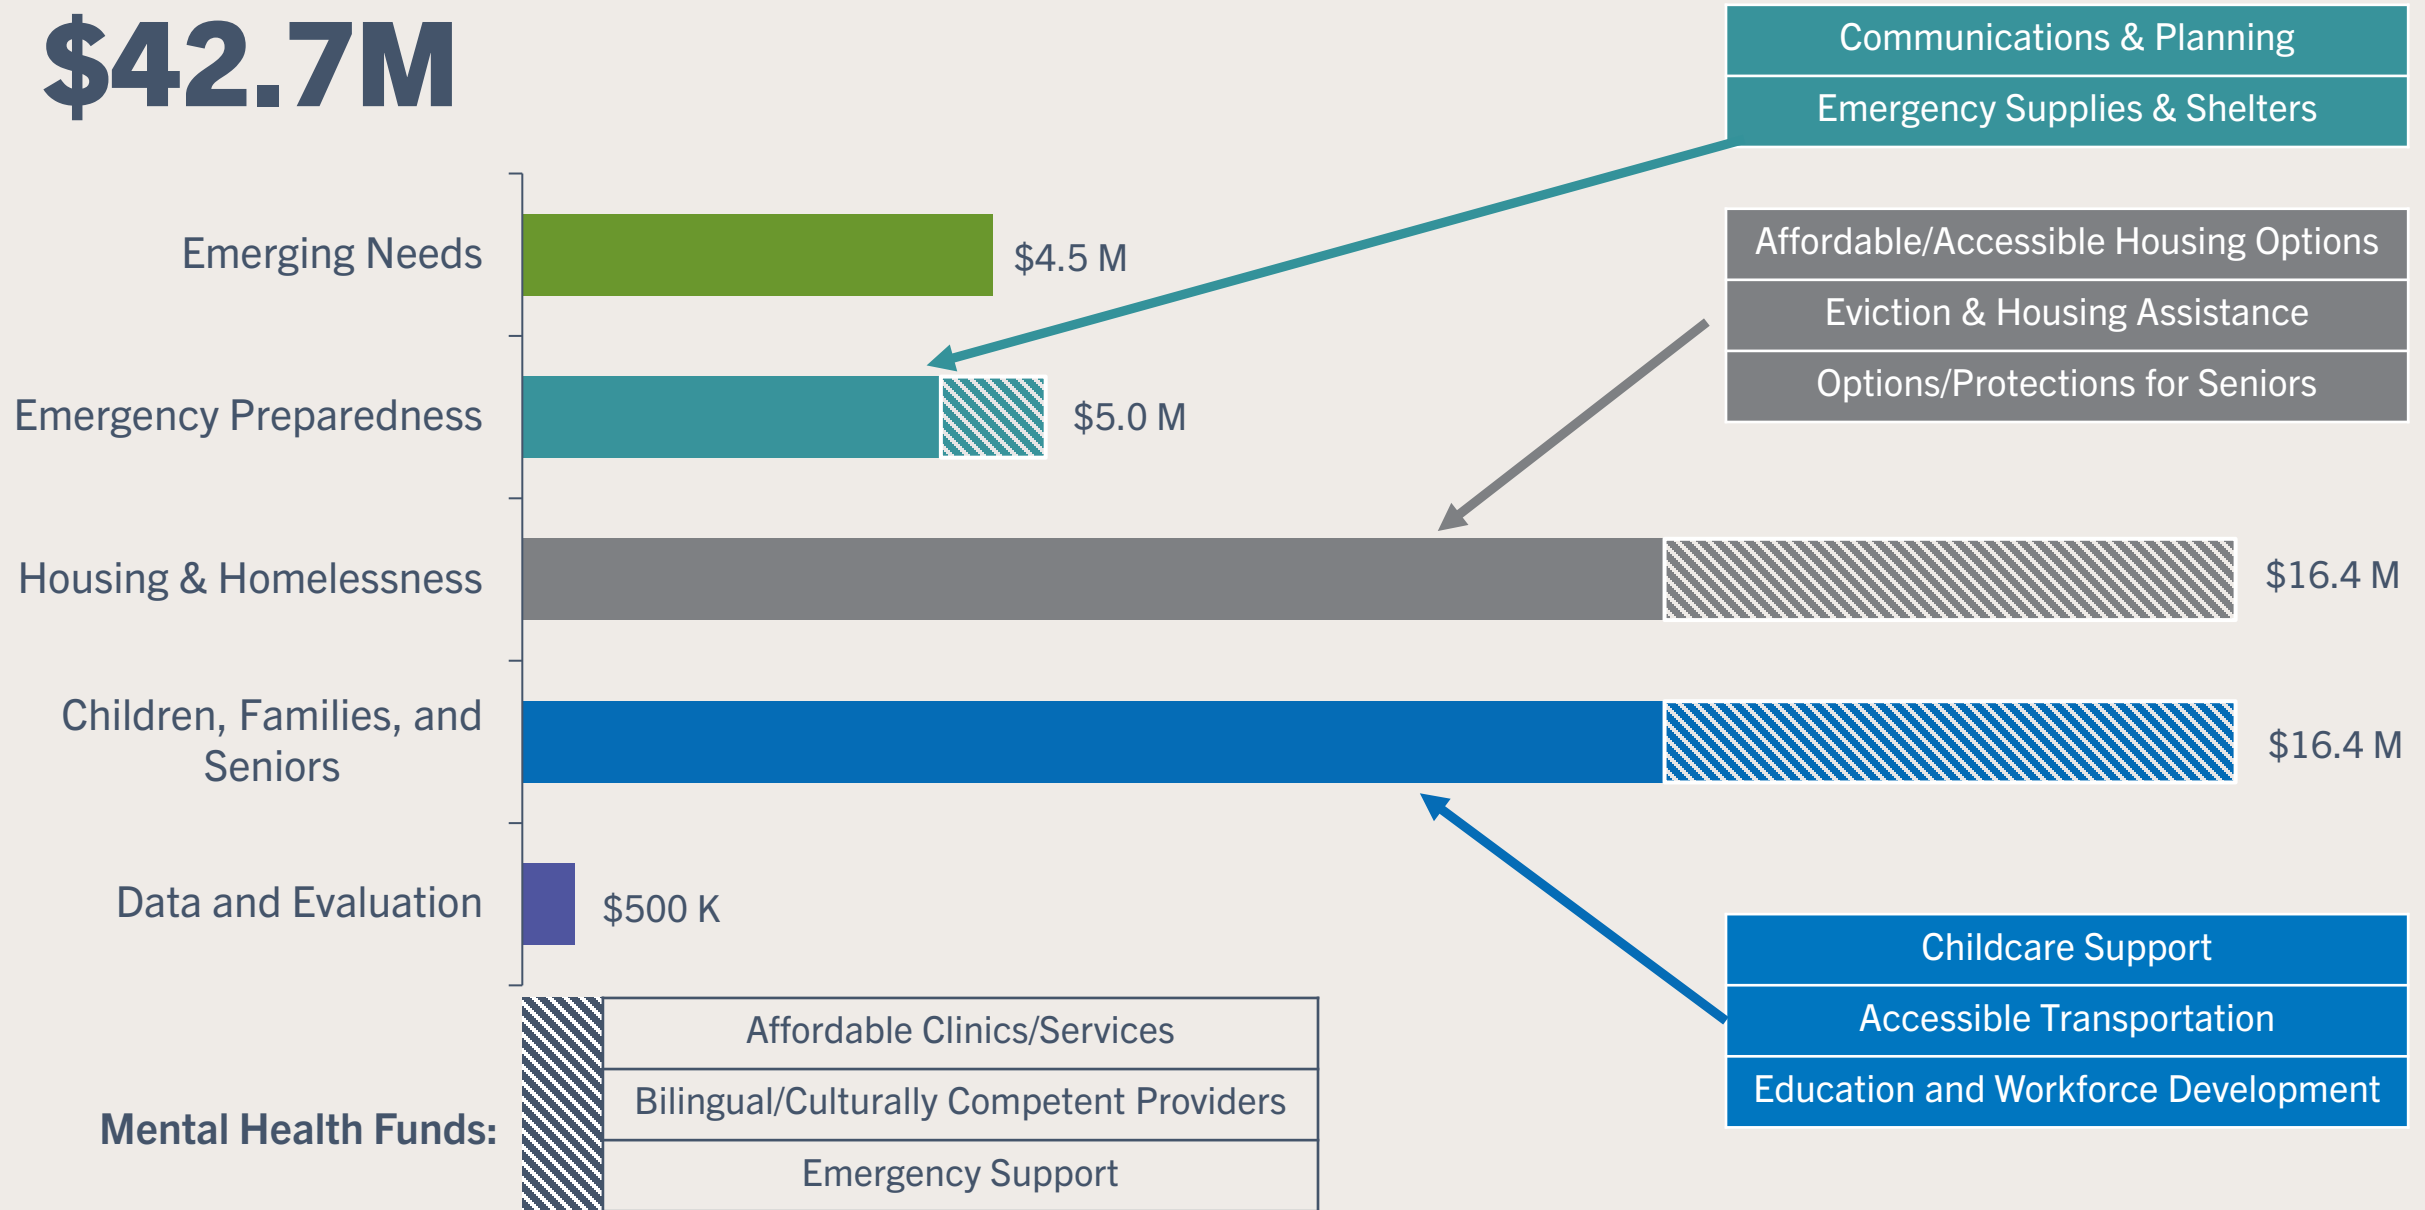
$42.7M

Communications & Planning
Emergency Supplies & Shelters

Affordable/Accessible Housing Options
Eviction & Housing Assistance
Options/Protections for Seniors

Emerging Needs $4.5 M
Emergency Preparedness $5.0 M
Housing & Homelessness $16.4 M
Children, Families, and Seniors $16.4 M
Data and Evaluation $500 K

Childcare Support
Accessible Transportation
Education and Workforce Development

Mental Health Funds:
Affordable Clinics/Services
Bilingual/Culturally Competent Providers
Emergency Support